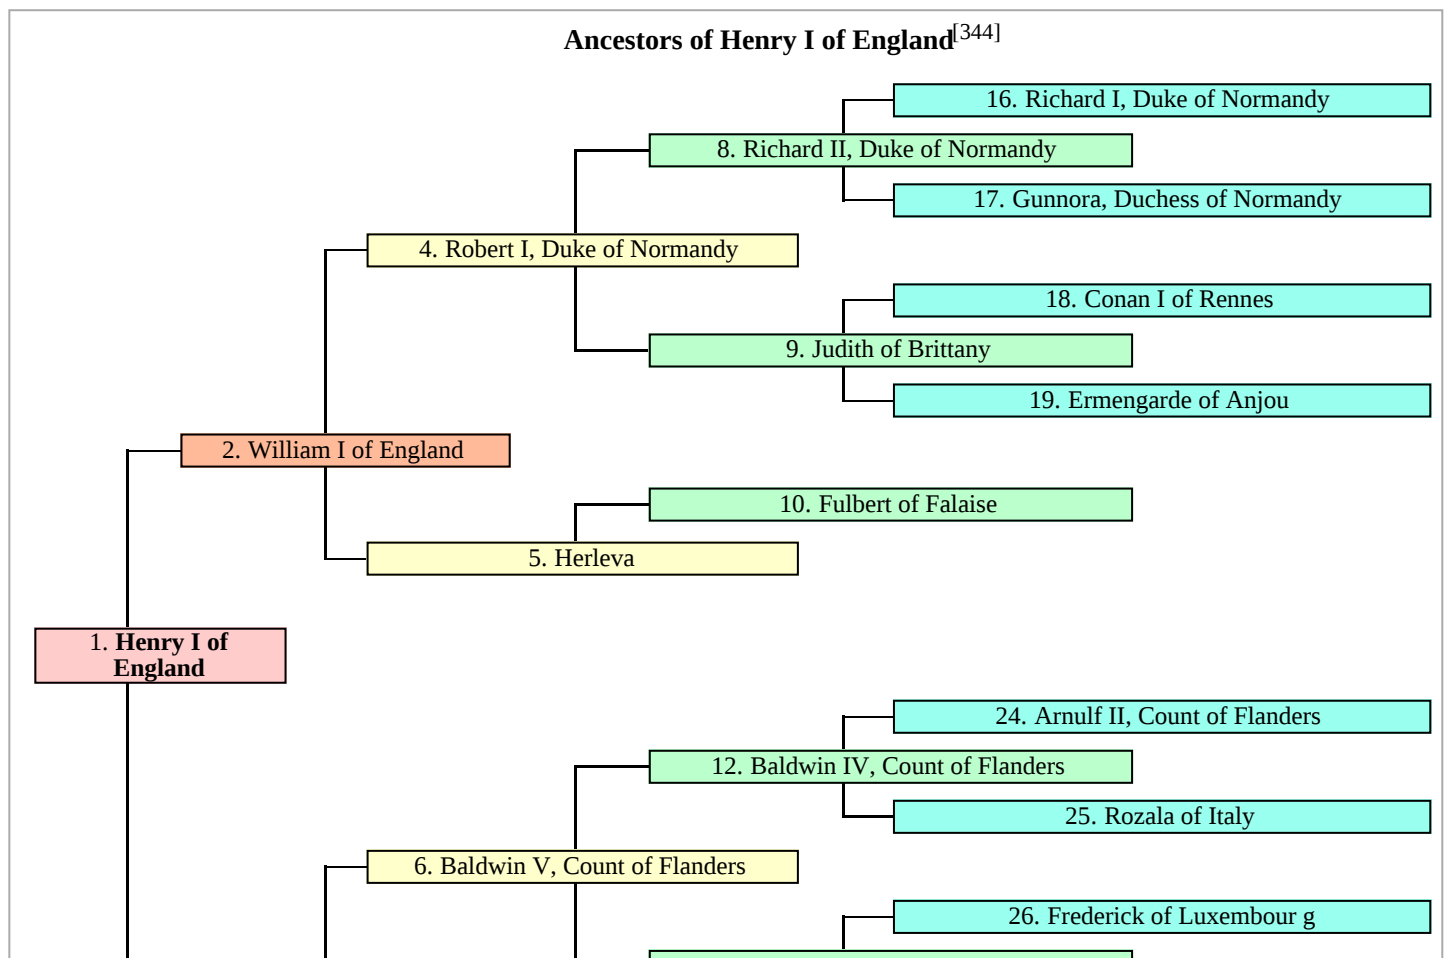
**Ancestors of Henry I of England**$^{[344]}$

16. Richard I, Duke of Normandy

8. Richard II, Duke of Normandy

17. Gunnora, Duchess of Normandy

4. Robert I, Duke of Normandy

18. Conan I of Rennes

9. Judith of Brittany

19. Ermengarde of Anjou

2. William I of England

10. Fulbert of Falaise

5. Herleva

1. **Henry I of England**

24. Arnulf II, Count of Flanders

12. Baldwin IV, Count of Flanders

25. Rozala of Italy

6. Baldwin V, Count of Flanders

26. Frederick of Luxembour g